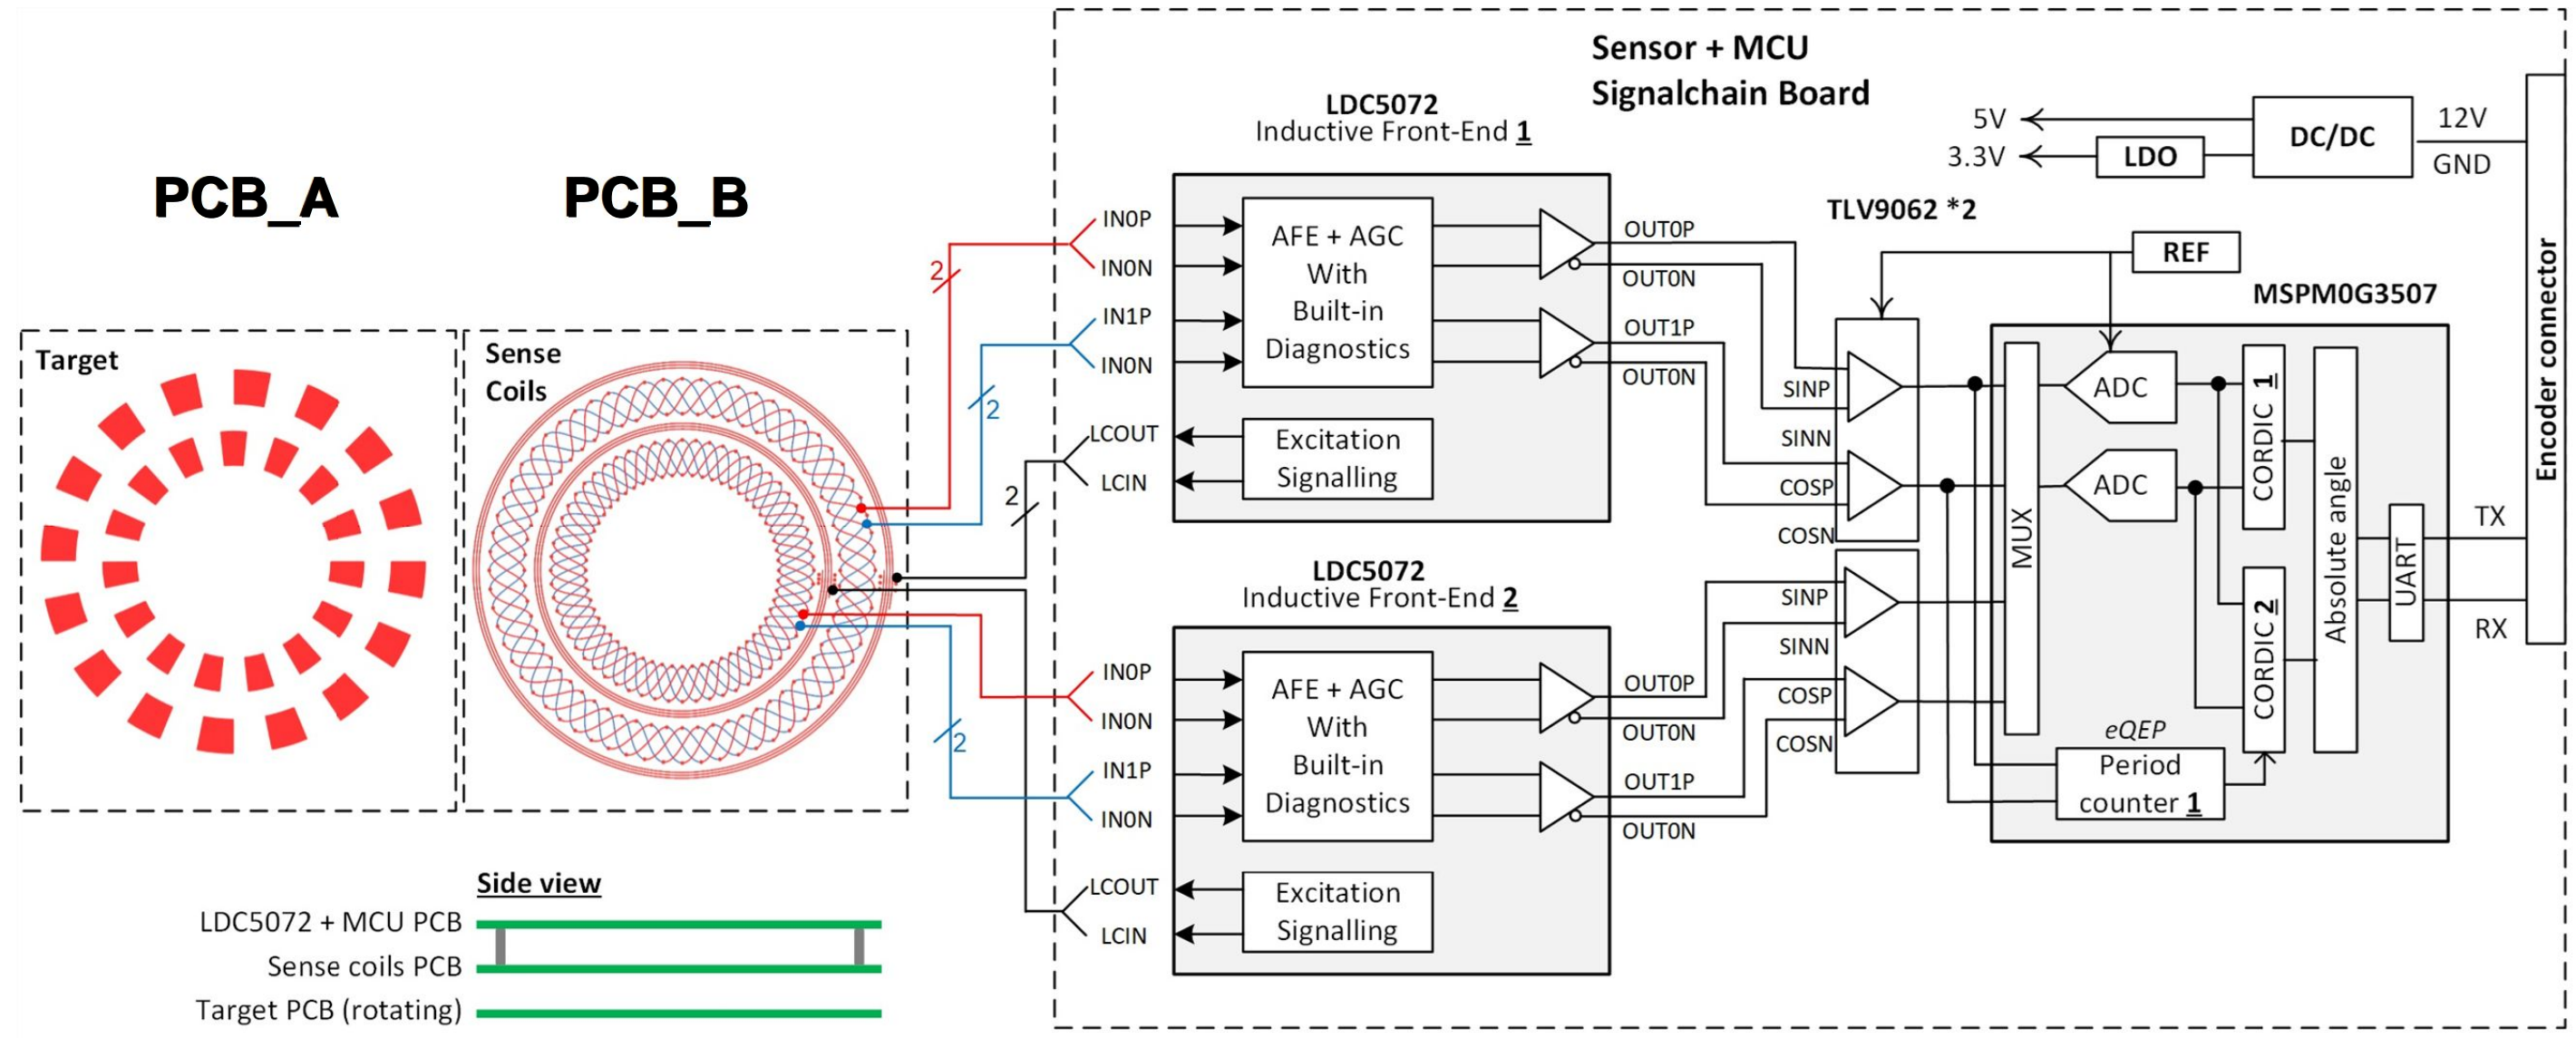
PCB_A

PCB_B

Target

Sense Coils

Side view

LDC5072 + MCU PCB

Sense coils PCB

Target PCB (rotating)

2

2

2

2

Sensor + MCU Signalchain Board

LDC5072
Inductive Front-End 1

IN0P
IN0N
IN1P
IN0N
LCOUT
LCIN

AFE + AGC With Built-in Diagnostics

Excitation Signalling

OUT0P
OUT0N
OUT1P
OUT0N

LDC5072
Inductive Front-End 2

IN0P
IN0N
IN1P
IN0N
LCOUT
LCIN

AFE + AGC With Built-in Diagnostics

Excitation Signalling

OUT0P
OUT0N
OUT1P
OUT0N

5V
3.3V
LDO
DC/DC
12V
GND

TLV9062 *2

REF

MSPM0G3507

SINP
SINN
COSP
COSN
SINP
SINN
COSP
COSN

MUX

ADC
ADC

CORDIC 1
CORDIC 2

Absolute angle

UART

eQEP
Period counter 1

TX
RX

Encoder connector